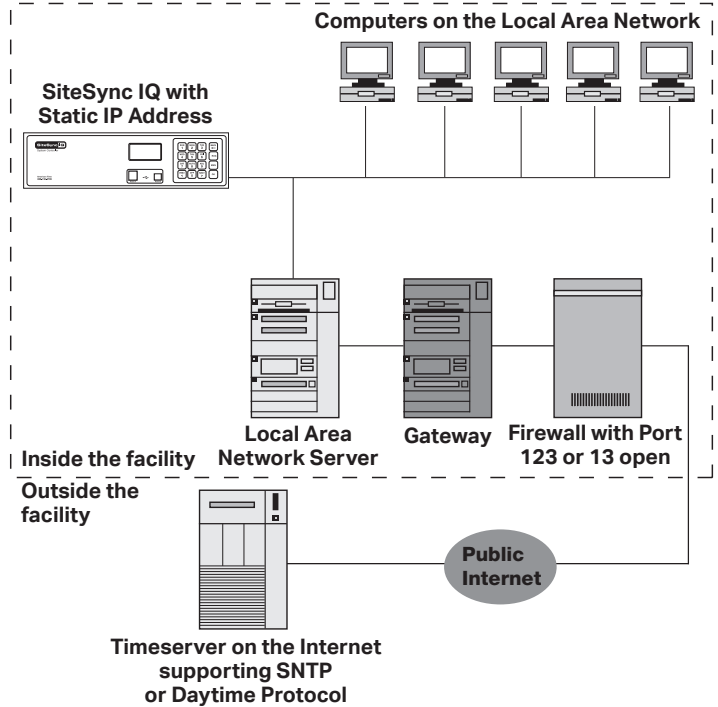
Computers on the Local Area Network

SiteSync IQ with Static IP Address

SiteSync IQ

Local Area Network Server

Gateway

Firewall with Port 123 or 13 open

Inside the facility

Outside the facility

Public Internet

Timeserver on the Internet supporting SNTP or Daytime Protocol